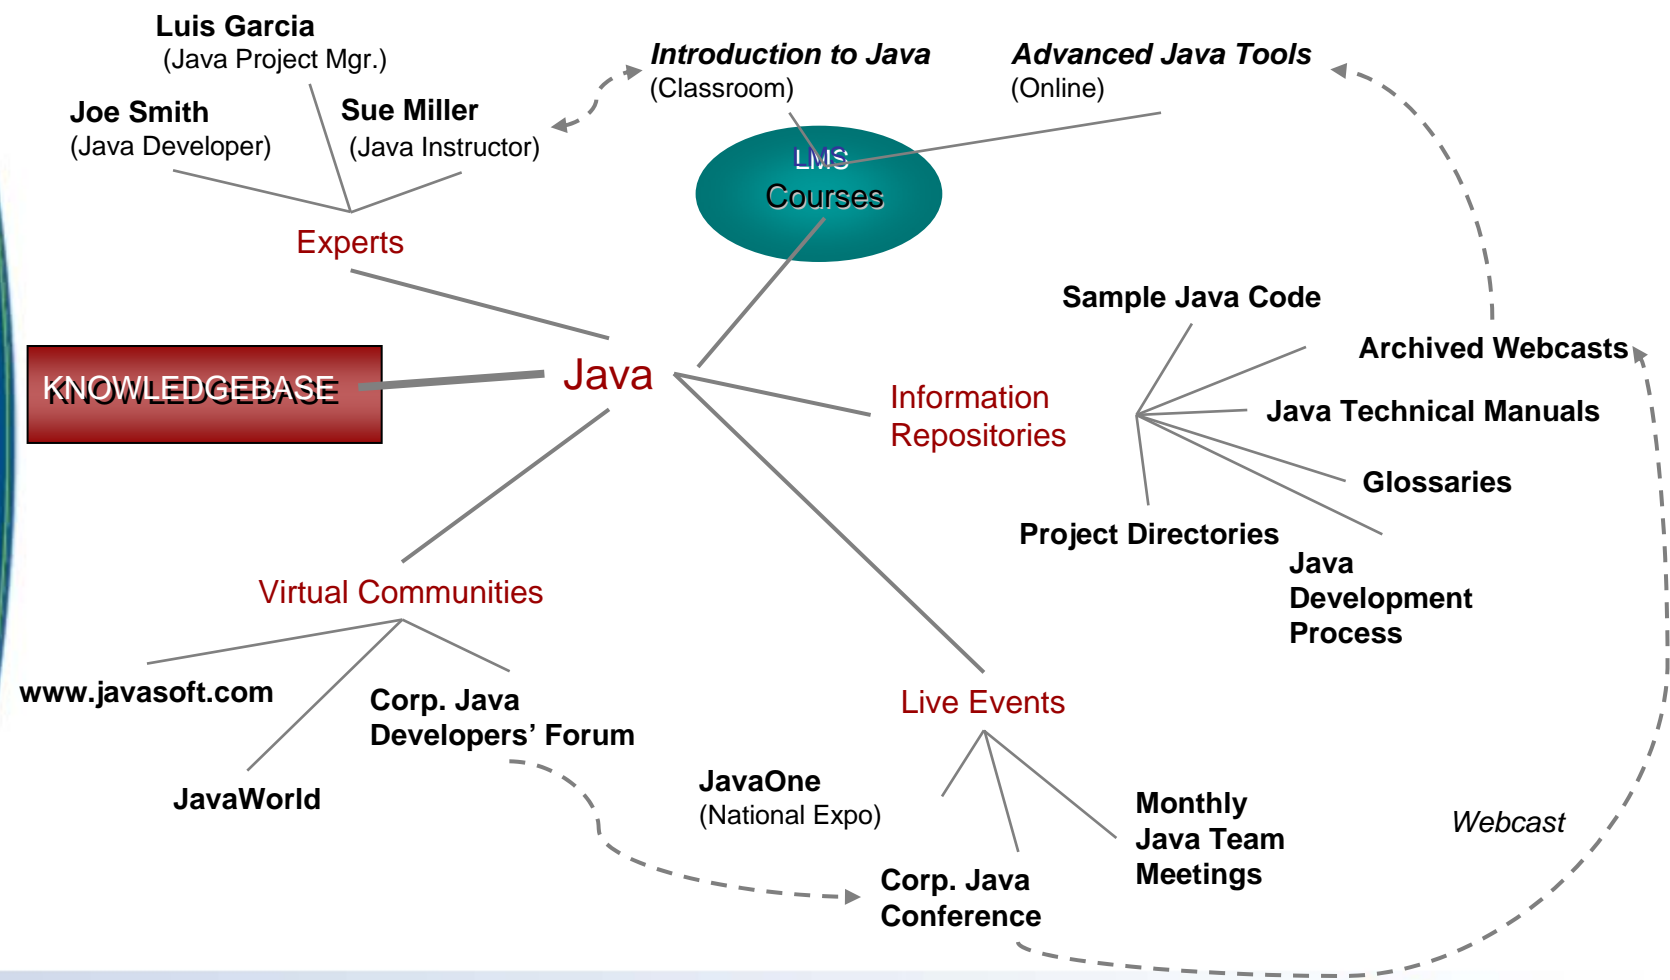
Luis Garcia
(Java Project Mgr.)

Joe Smith
(Java Developer)

Sue Miller
(Java Instructor)

Introduction to Java
(Classroom)

Advanced Java Tools
(Online)

LMS
Courses

Experts

KNOWLEDGEBASE

Java

Sample Java Code

Archived Webcasts

Java Technical Manuals

Information
Repositories

Glossaries

Project Directories

Java
Development
Process

Virtual Communities

www.javasoft.com

Corp. Java
Developers' Forum

JavaWorld

Live Events

JavaOne
(National Expo)

Monthly
Java Team
Meetings

Webcast

Corp. Java
Conference